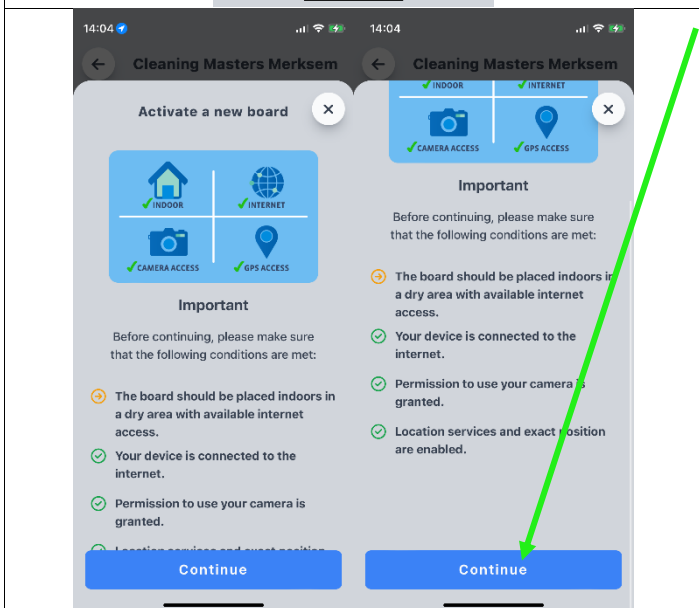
14:04

Cleaning Masters Merksem

Activate a new board

INDOOR
INTERNET
CAMERA ACCESS
GPS ACCESS

Important

Before continuing, please make sure that the following conditions are met:

The board should be placed indoors in a dry area with available internet access.

Your device is connected to the internet.

Permission to use your camera is granted.

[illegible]

Continue

14:04

Cleaning Masters Merksem

INDOOR
INTERNET
CAMERA ACCESS
GPS ACCESS

Important

Before continuing, please make sure that the following conditions are met:

The board should be placed indoors in a dry area with available internet access.

Your device is connected to the internet.

Permission to use your camera is granted.

Location services and exact position are enabled.

Continue